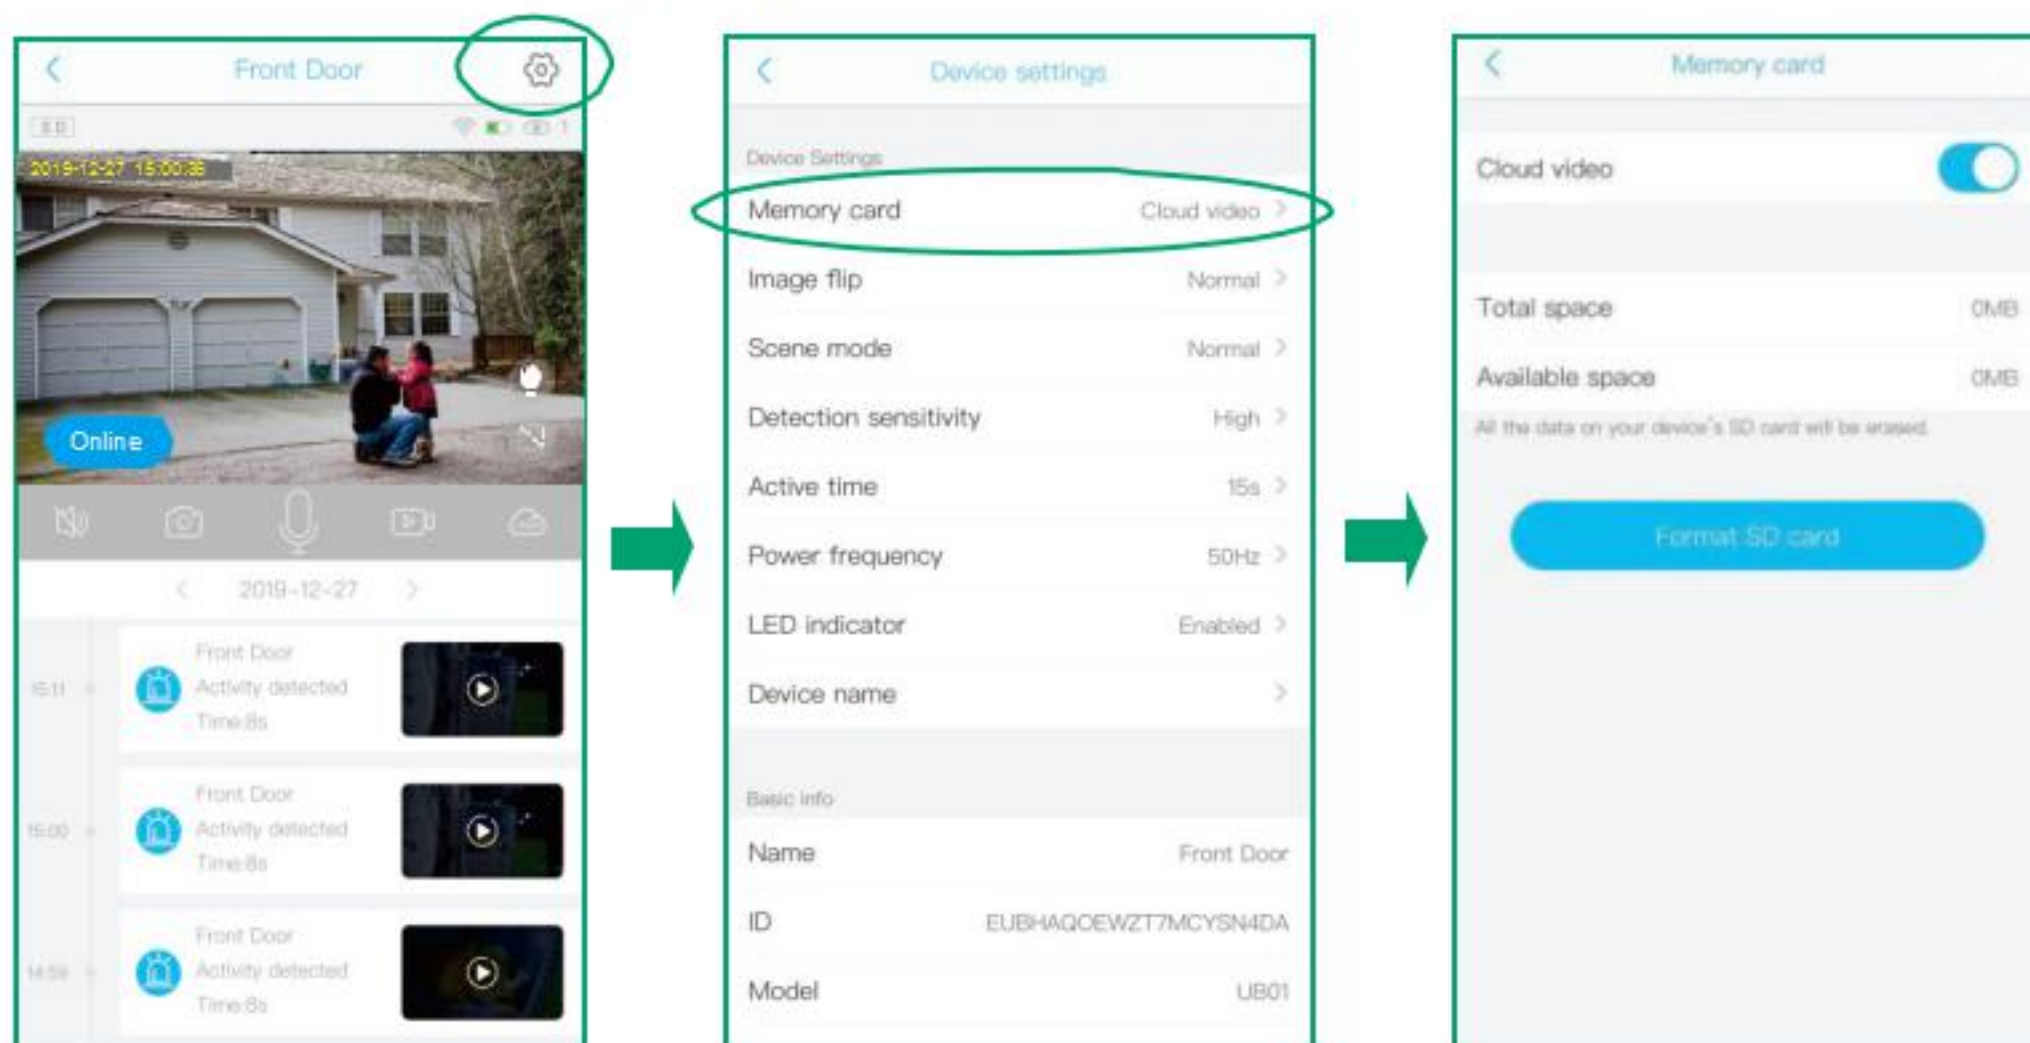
Front Door

SD

2019-12-27 15:00:38

Online

2019-12-27

15:11
Front Door
Activity detected
Time:8s

15:00
Front Door
Activity detected
Time:8s

14:59
Front Door
Activity detected
Time:8s

Device settings

Device Settings

Memory card Cloud video

Image flip Normal

Scene mode Normal

Detection sensitivity High

Active time 15s

Power frequency 50Hz

LED indicator Enabled

Device name

Basic info

Name Front Door

ID EUBHAQOEWZT7MCYSN4DA

Model UB01

Memory card

Cloud video

Total space 0MB

Available space 0MB

All the data on your device's SD card will be erased.

Format SD card